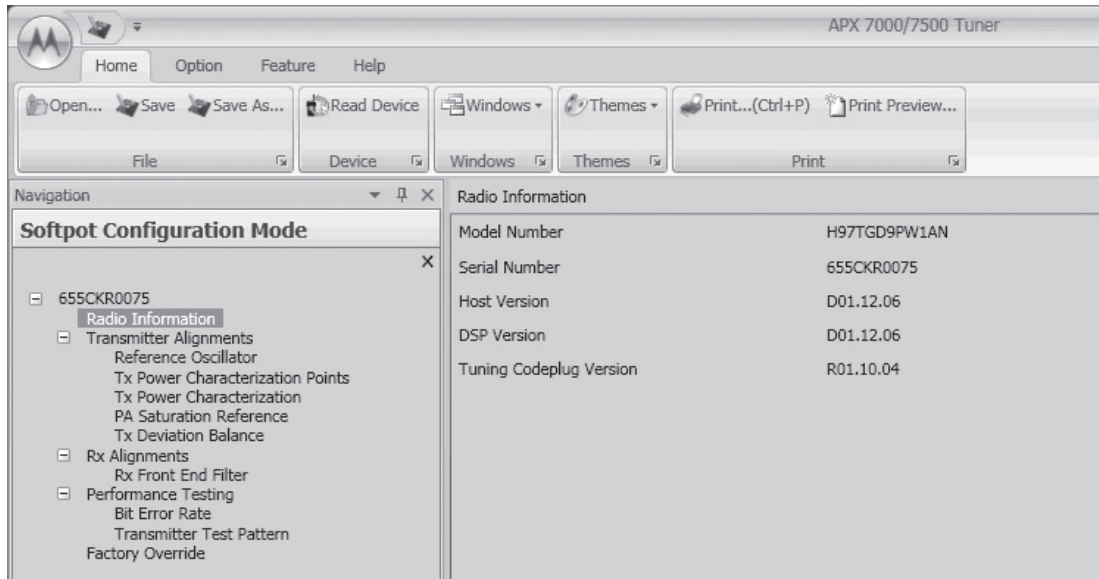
APX 7000/7500 Tuner

Home Option Feature Help

Open... Save Save As... Read Device Windows Themes Print...(Ctrl+P) Print Preview...

File Device Windows Themes Print

Navigation

Softpot Configuration Mode

655CKR0075
Radio Information
Transmitter Alignments
Reference Oscillator
Tx Power Characterization Points
Tx Power Characterization
PA Saturation Reference
Tx Deviation Balance
Rx Alignments
Rx Front End Filter
Performance Testing
Bit Error Rate
Transmitter Test Pattern
Factory Override

Radio Information

| | |
|---|---|
| Model Number | H97TGD9PW1AN |
| Serial Number | 655CKR0075 |
| Host Version | D01.12.06 |
| DSP Version | D01.12.06 |
| Tuning Codeplug Version | R01.10.04 |